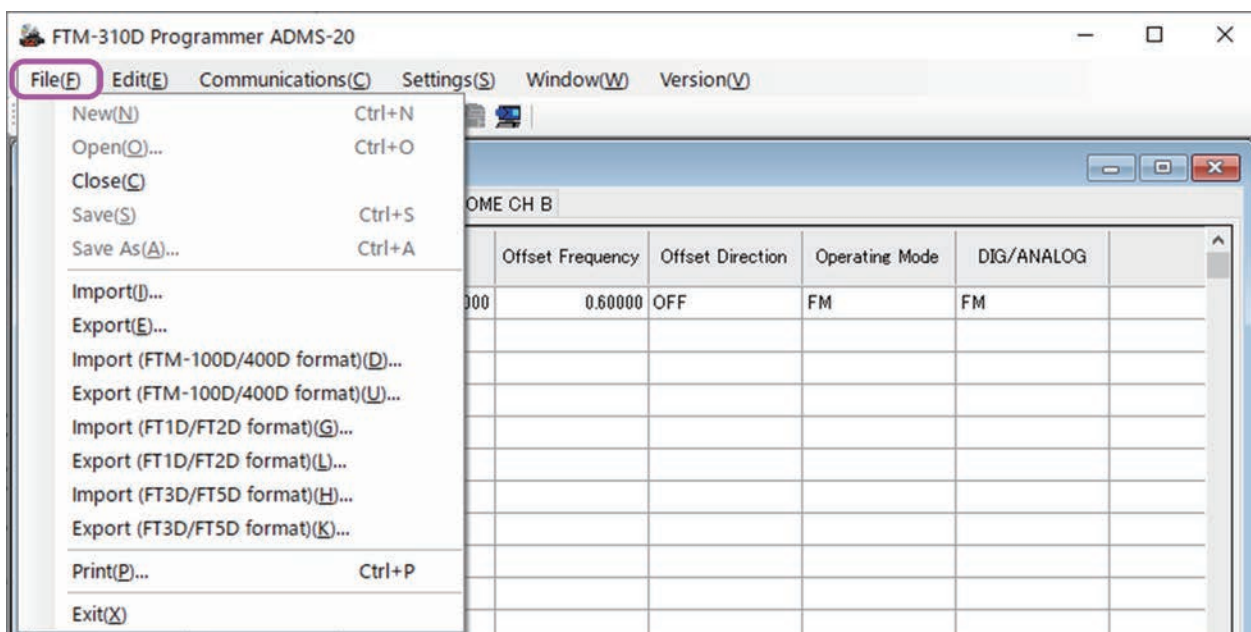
FTM-310D Programmer ADMS-20

File(F) Edit(E) Communications(C) Settings(S) Window(W) Version(V)

New(N) Ctrl+N
Open(O)... Ctrl+O
Close(C)
Save(S) Ctrl+S
Save As(A)... Ctrl+A
Import(I)...
Export(E)...
Import (FTM-100D/400D format)(D)...
Export (FTM-100D/400D format)(U)...
Import (FT1D/FT2D format)(G)...
Export (FT1D/FT2D format)(L)...
Import (FT3D/FT5D format)(H)...
Export (FT3D/FT5D format)(K)...
Print(P)... Ctrl+P
Exit(X)

OME CH B

| | Offset Frequency | Offset Direction | Operating Mode | DIG/ANALOG | |
|---|---|---|---|---|---|
| 000 | 0.60000 | OFF | FM | FM | |